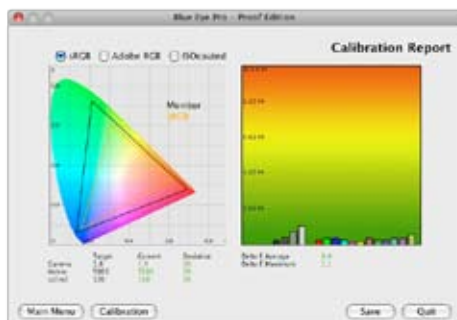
Blue Eye Pro - Proof Edition

sRGB Adobe RGB ISOcoated

Calibration Report

Monitor
sRGB

Target Current Deviation
Gamma 2.2 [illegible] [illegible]
Kelvin 6500 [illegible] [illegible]
cd/m2 120 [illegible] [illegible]

Delta E Average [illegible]
Delta E Maximum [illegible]

Main Menu Calibration Save Quit